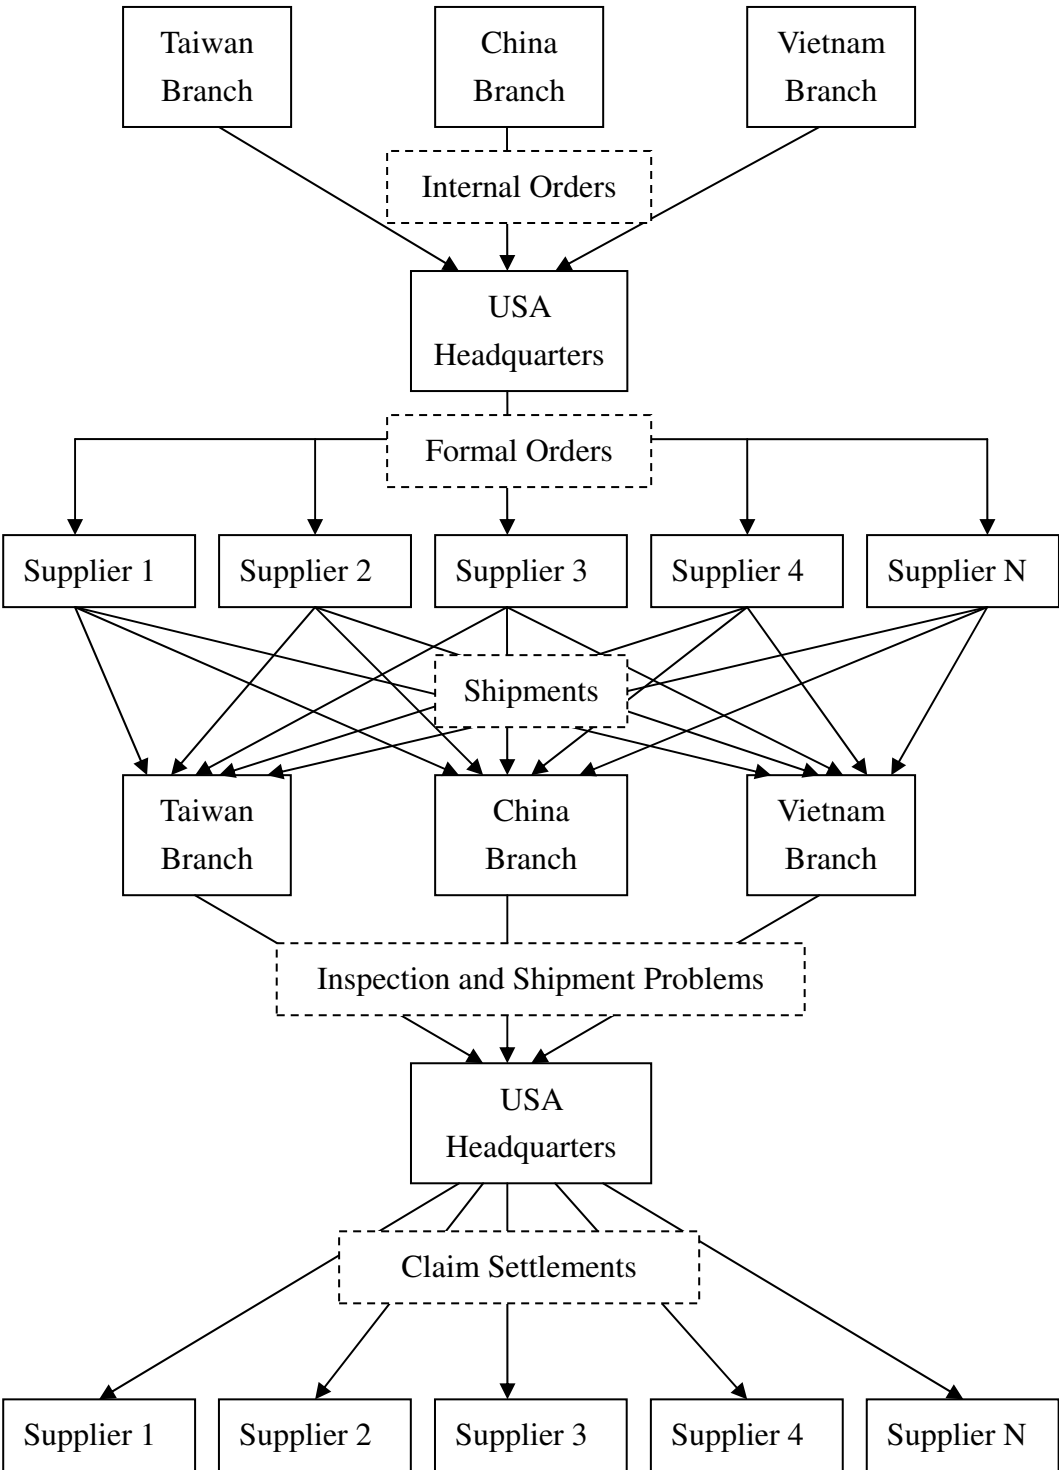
Taiwan Branch

China Branch

Vietnam Branch

Internal Orders

USA Headquarters

Formal Orders

Supplier 1

Supplier 2

Supplier 3

Supplier 4

Supplier N

Shipments

Taiwan Branch

China Branch

Vietnam Branch

Inspection and Shipment Problems

USA Headquarters

Claim Settlements

Supplier 1

Supplier 2

Supplier 3

Supplier 4

Supplier N